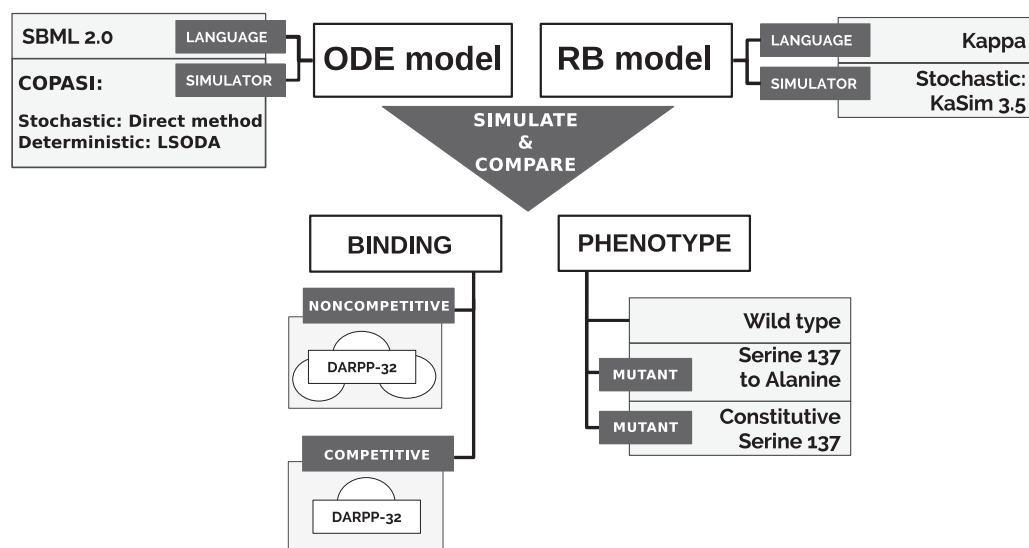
SBML 2.0

LANGUAGE

COPASI:

SIMULATOR

Stochastic: Direct method
Deterministic: LSODA

ODE model

RB model

LANGUAGE

Kappa

SIMULATOR

Stochastic: KaSim 3.5

SIMULATE
&
COMPARE

BINDING

PHENOTYPE

NONCOMPETITIVE

DARPP-32

Wild type

MUTANT

Serine 137 to Alanine

MUTANT

Constitutive Serine 137

COMPETITIVE

DARPP-32